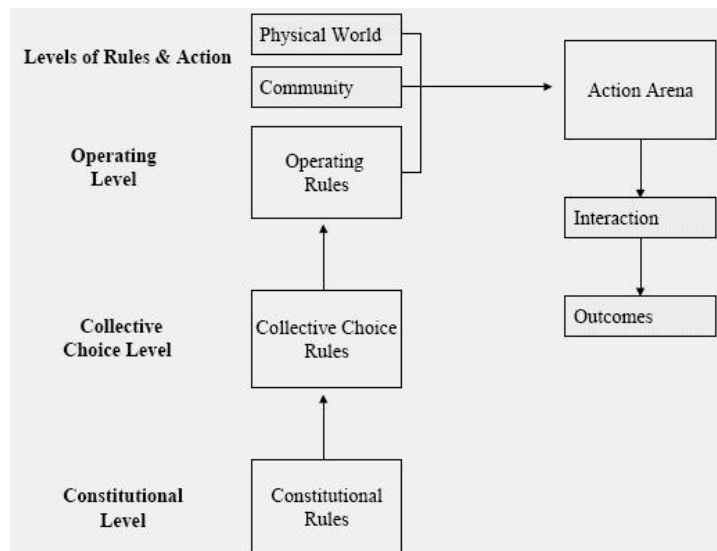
Levels of Rules & Action

Physical World

Community

Action Arena

Operating Level

Operating Rules

Interaction

Outcomes

Collective Choice Level

Collective Choice Rules

Constitutional Level

Constitutional Rules